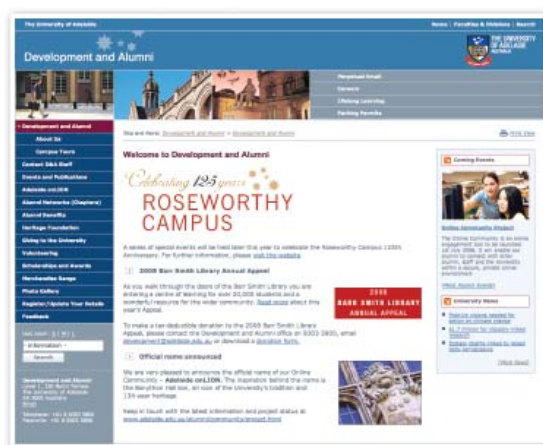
The University of Adelaide

News | Faculties & Potalises | Search

Development and Alumni

THE UNIVERSITY OF ADELAIDE AUSTRALIA

Perpetual Email

Careers

Lifelong Learning

Parking Permits

Development and Alumni

About Us

Campus Tours

Contact D&A Staff

Events and Publications

Adelaide onLIION

Alumni Networks (Chapters)

Alumni Benefits

Heritage Foundation

Giving to the University

Volunteering

Scholarships and Awards

Merchandise Range

Photo Gallery

Register/Update Your Details

Feedback

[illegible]

- Information -

Search

Development and Alumni
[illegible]

Telephone: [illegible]
Facsimile: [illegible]

You are here: Development and Alumni > Development and Alumni

Print View

Welcome to Development and Alumni

Celebrating 125 years
ROSEWORTHY CAMPUS

A series of special events will be held later this year to celebrate the Roseworthy Campus 125th Anniversary. For further information, please visit this website.

2008 Barr Smith Library Annual Appeal

As you walk through the doors of the Barr Smith Library you are entering a centre of learning for over 20,000 students and a wonderful resource for the wider community. Read more about this year's Appeal.

2008 BARR SMITH LIBRARY ANNUAL APPEAL

To make a tax deductible donation to the 2008 Barr Smith Library Appeal, please contact the Development and Alumni office on 8303 5800, email development@adelaide.edu.au or download a donation form.

Official name announced

We are very pleased to announce the official name of our Online Community - Adelaide onLIION. The inspiration behind the name is the Narrative Hall lion, an icon of the University's tradition and 134 year heritage.

Keep in touch with the latest information and project status at www.adelaide.edu.au/alumni/community/project.html

Coming Events

Online Community Project

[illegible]

More Alumni Events

University News

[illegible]

More News